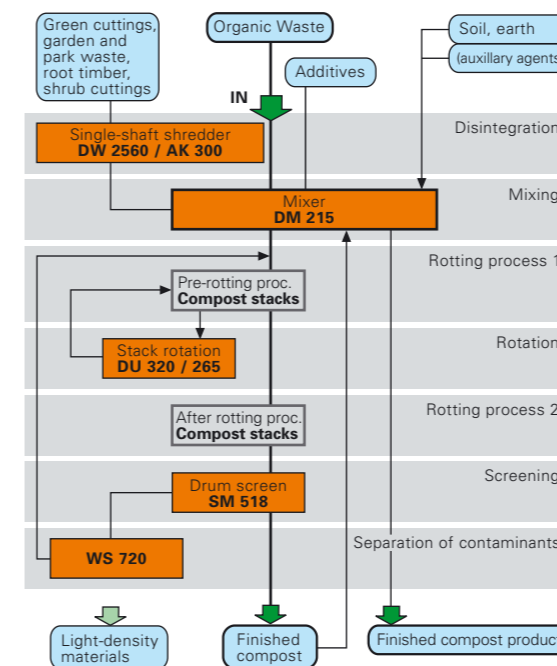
Green cuttings, garden and park waste, root timber, shrub cuttings

Organic Waste

Soil, earth

(auxillary agents

Additives

IN

Single-shaft shredder
**DW 2560 / AK 300**

Disintegration

Mixer
**DM 215**

Mixing

Rotting process 1

Pre-rotting proc.
**Compost stacks**

Stack rotation
**DU 320 / 265**

Rotation

Rotting process 2

After rotting proc.
**Compost stacks**

Drum screen
**SM 518**

Screening

**WS 720**

Separation of contaminants

Light-density materials

Finished compost

Finished compost product